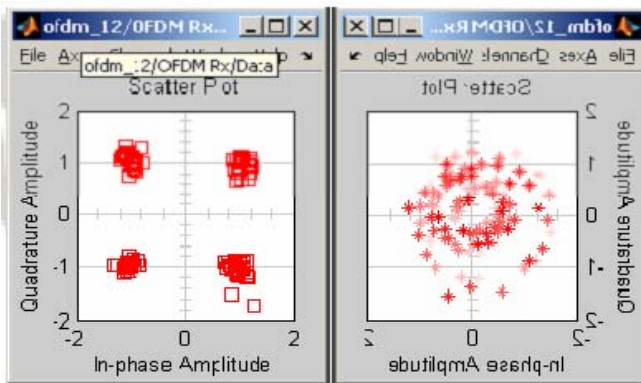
ofdm_12/OFDM Rx...

File Ax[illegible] Help

ofdm_12/OFDM Rx/Data

Scatter Plot

2

1

0

-1

-2

Quadrature Amplitude

-2

0

2

In-phase Amplitude

ofdm_12/OFDM Rx...

File Axes Channel Window Help

Scatter Plot

2

1

0

-1

-2

Quadrature Amplitude

2

0

-2

In-phase Amplitude